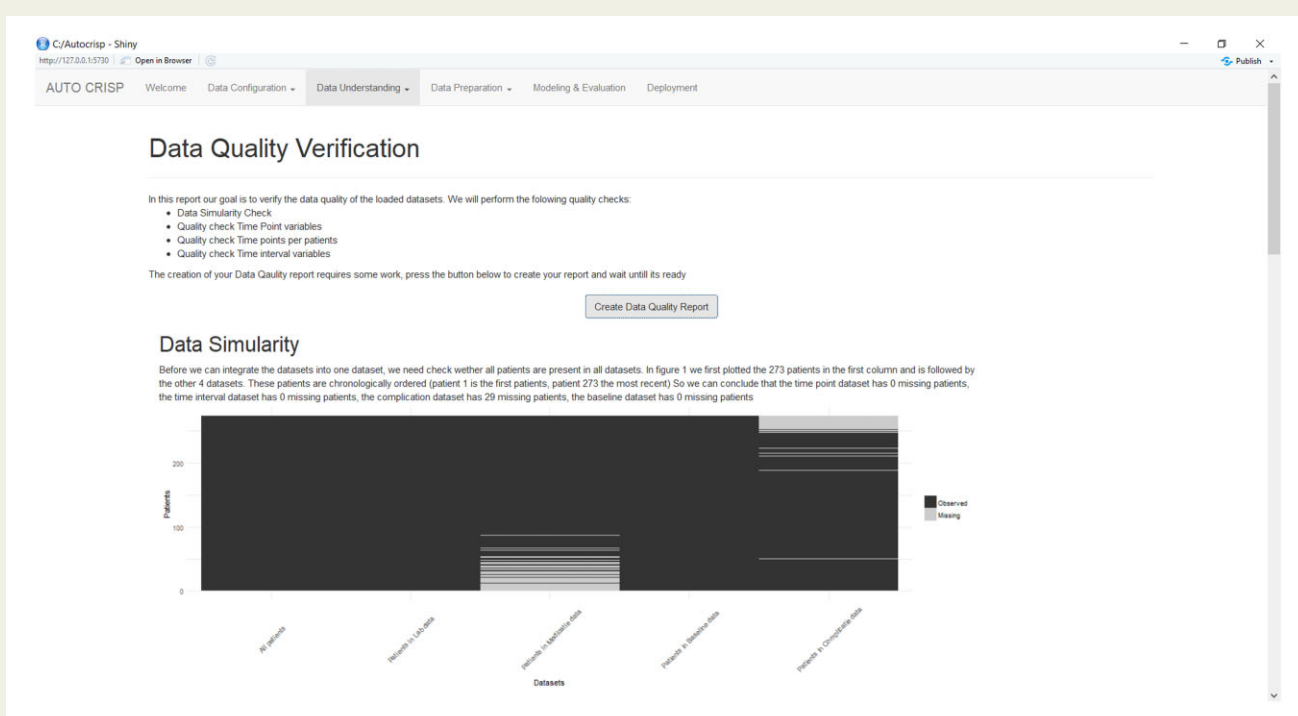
C:/Autocrisp - Shiny
http://127.0.0.1:5730 | Open in Browser |
Publish

AUTO CRISP Welcome Data Configuration Data Understanding Data Preparation Modeling & Evaluation Deployment

Data Quality Verification

In this report our goal is to verify the data quality of the loaded datasets. We will perform the folowing quality checks:

- Data Simularity Check
- Quality check Time Point variables
- Quality check Time points per patients
- Quality check Time interval variables

The creation of your Data Qaulity report requires some work, press the button below to create your report and wait untill its ready

Create Data Quality Report

Data Simularity

Before we can integrate the datasets into one dataset, we need check wether all patients are present in all datasets. In figure 1 we first plotted the 273 patients in the first column and is followed by the other 4 datasets. These patients are chronologically ordered (patient 1 is the first patients, patient 273 the most recent) So we can conclude that the time point dataset has 0 missing patients, the time interval dataset has 0 missing patients, the complication dataset has 29 missing patients, the baseline dataset has 0 missing patients

200
100
0
Patients

Observed
Missing

All patients
Patients in Lab data
patients in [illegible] data
Patients in Baseline data
Patients in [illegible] data

Datasets